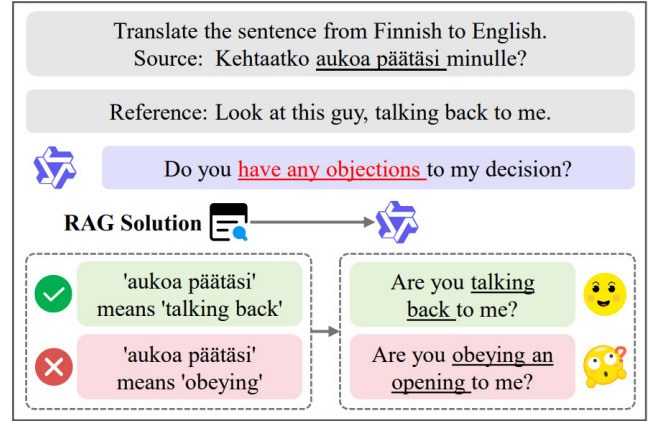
Translate the sentence from Finnish to English.
Source: Kehtaatko aukoa päätäsi minulle?

Reference: Look at this guy, talking back to me.

Do you have any objections to my decision?

RAG Solution

'aukoa päätäsi' means 'talking back'

'aukoa päätäsi' means 'obeying'

Are you talking back to me?

Are you obeying an opening to me?